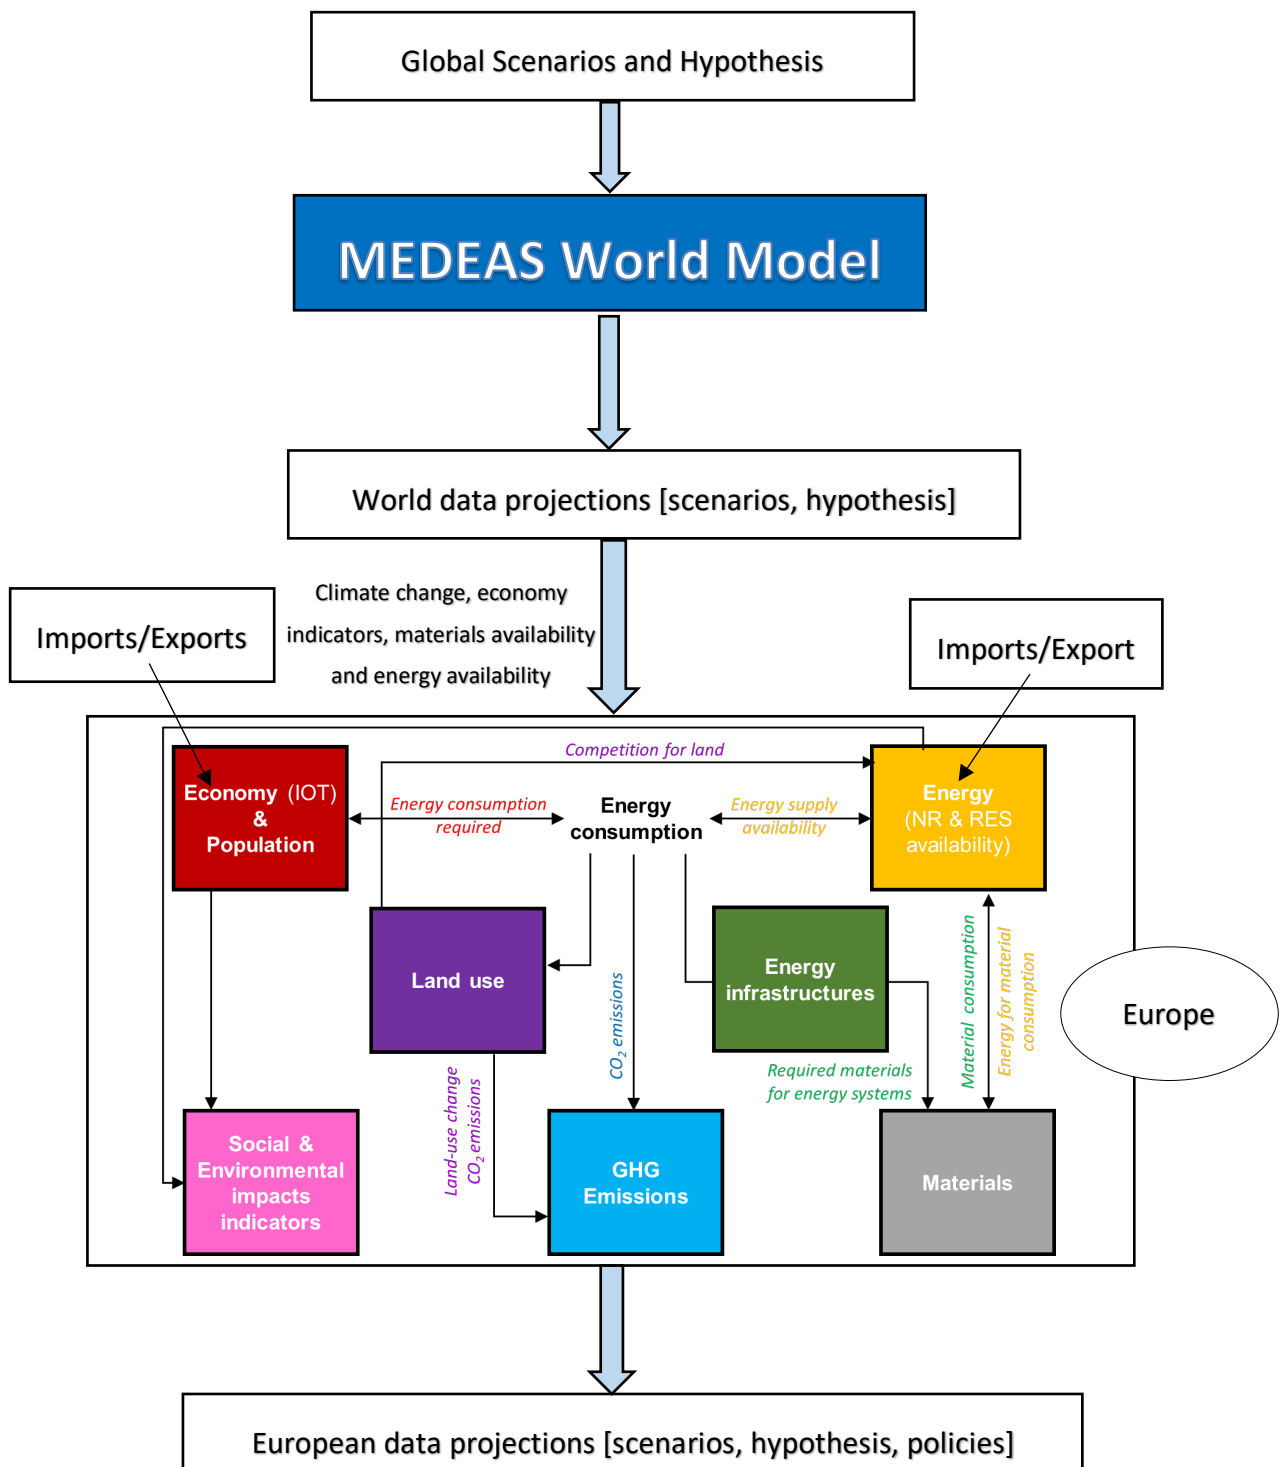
Global Scenarios and Hypothesis

MEDEAS World Model

World data projections [scenarios, hypothesis]

Climate change, economy indicators, materials availability and energy availability

Imports/Exports

Imports/Export

Competition for land

Economy (IOT) & Population

Energy consumption required

Energy consumption

Energy supply availability

Energy (NR & RES availability)

Land use

$CO_2$ emissions

Energy infrastructures

Material consumption

Energy for material consumption

Europe

Land-use change $CO_2$ emissions

Required materials for energy systems

Social & Environmental impacts indicators

GHG Emissions

Materials

European data projections [scenarios, hypothesis, policies]